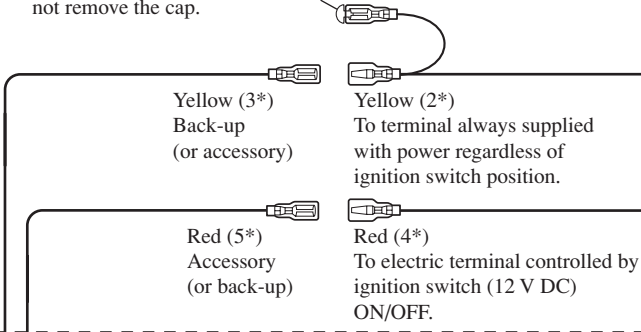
not remove the cap.

Yellow (3*)
Back-up
(or accessory)

Yellow (2*)
To terminal always supplied with power regardless of ignition switch position.

Red (5*)
Accessory
(or back-up)

Red (4*)
To electric terminal controlled by ignition switch (12 V DC) ON/OFF.